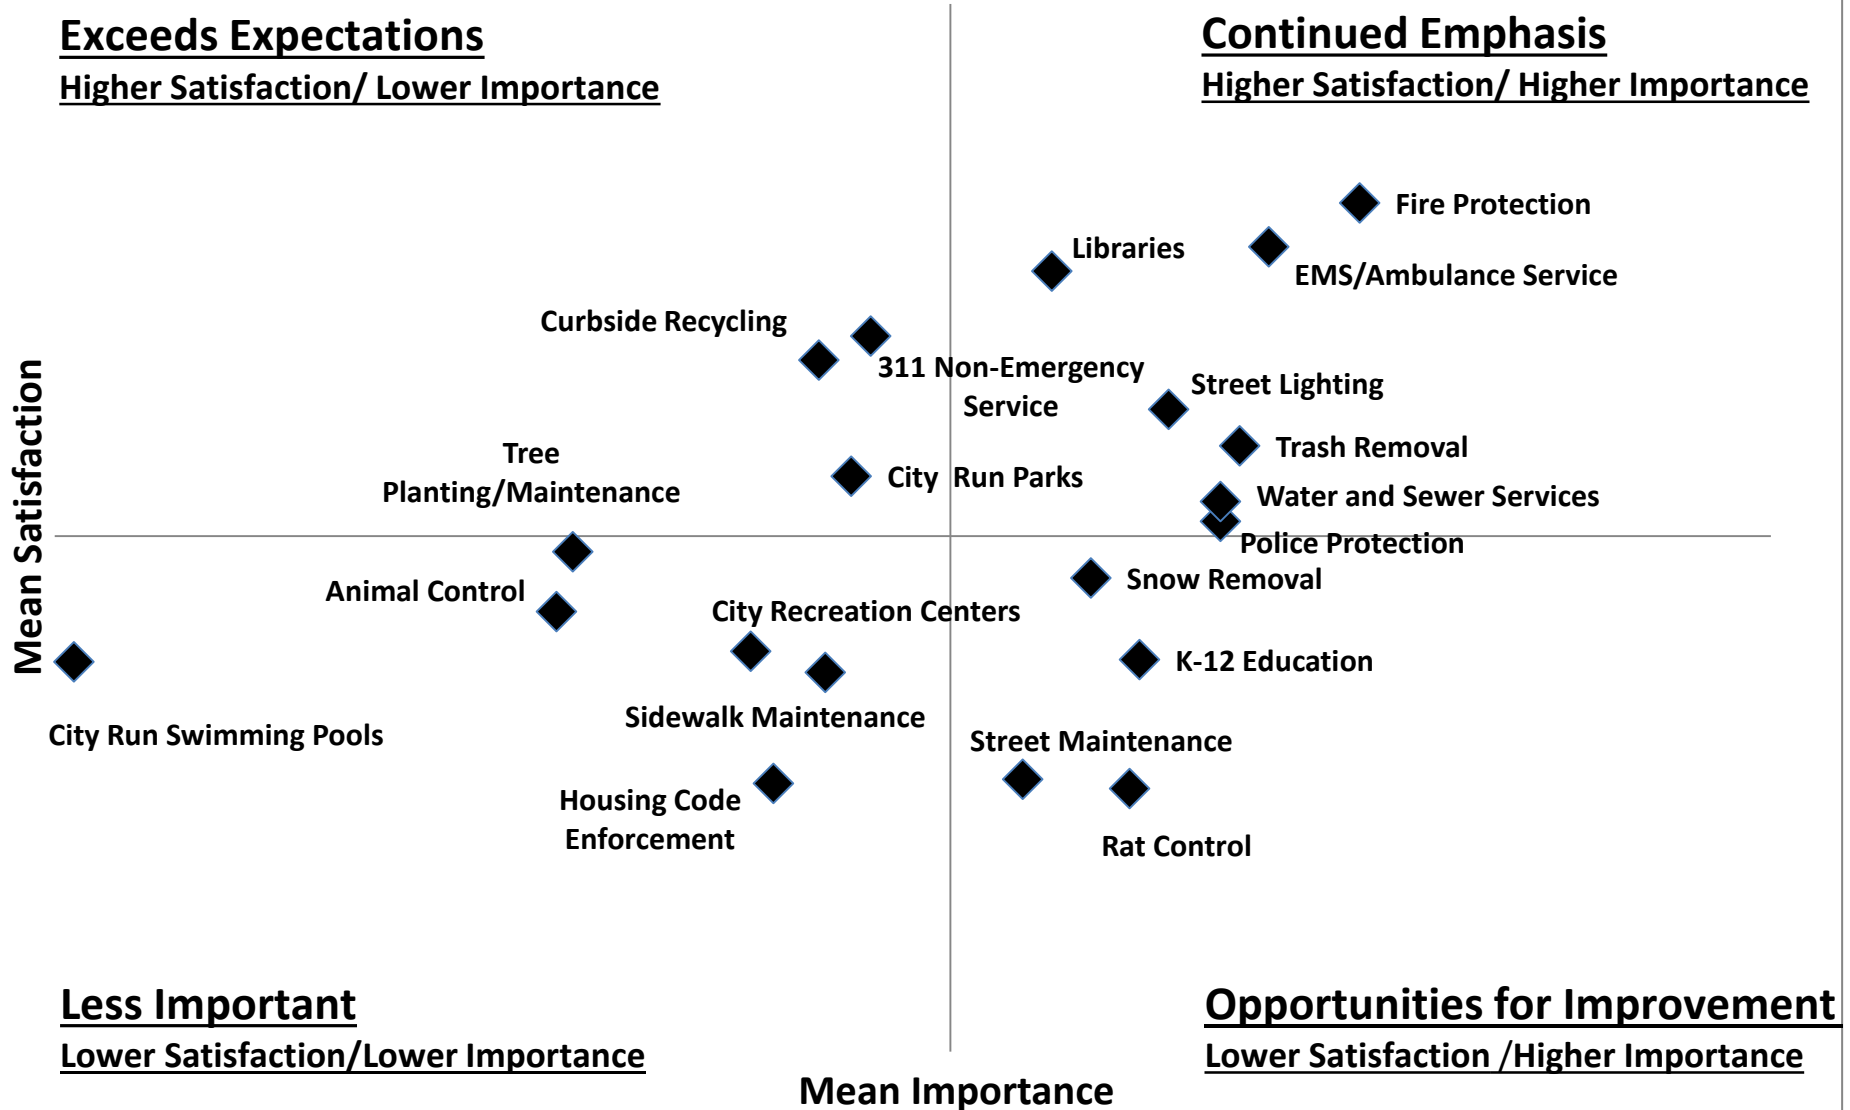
Exceeds Expectations
Higher Satisfaction/ Lower Importance

Continued Emphasis
Higher Satisfaction/ Higher Importance

Fire Protection
Libraries
EMS/Ambulance Service
Curbside Recycling
311 Non-Emergency Service
Street Lighting
Tree Planting/Maintenance
Trash Removal
City Run Parks
Water and Sewer Services
Police Protection
Mean Satisfaction
Animal Control
Snow Removal
City Recreation Centers
K-12 Education
City Run Swimming Pools
Sidewalk Maintenance
Street Maintenance
Housing Code Enforcement
Rat Control

Less Important
Lower Satisfaction/Lower Importance

Opportunities for Improvement
Lower Satisfaction /Higher Importance

Mean Importance